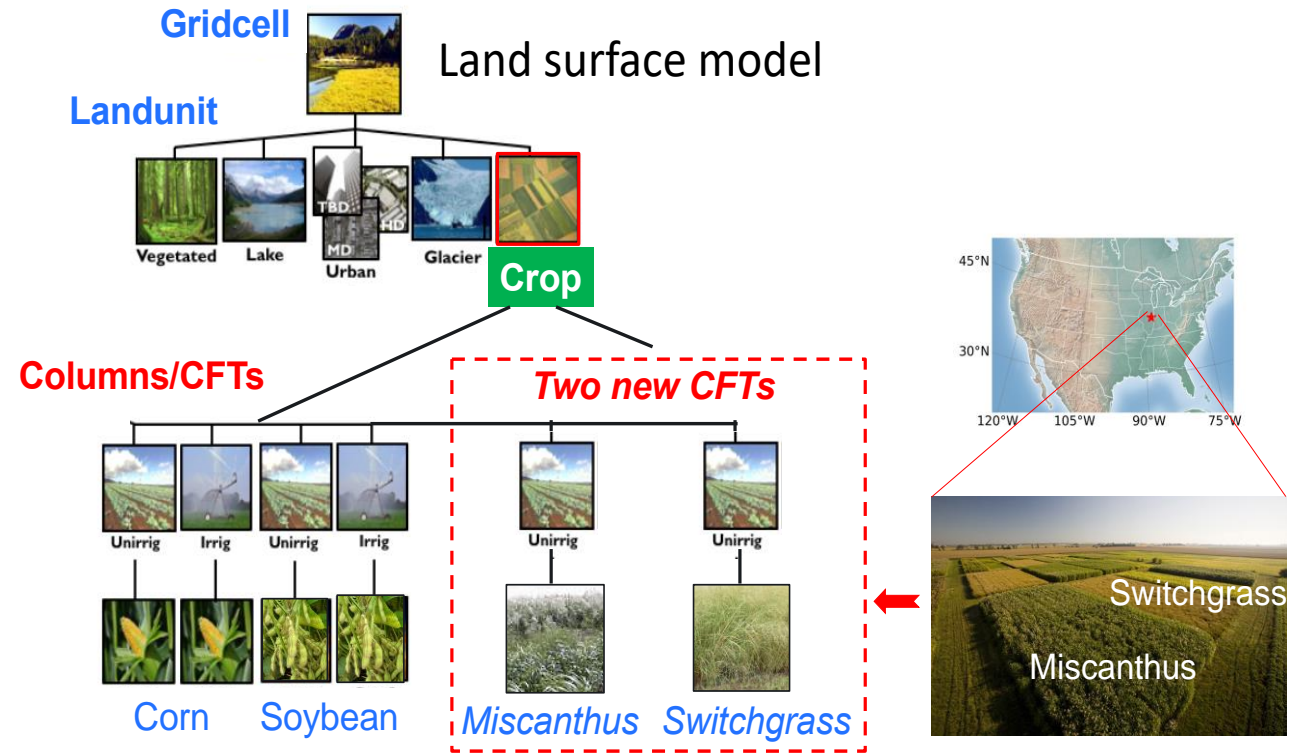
Gridcell

Land surface model

Landunit

Vegetated Lake TBD MD HD Urban Glacier

Crop

Columns/CFTs

Two new CFTs

Unirrig Irrig Unirrig Irrig Unirrig Unirrig

Corn Soybean Miscanthus Switchgrass

45°N

30°N

120°W 105°W 90°W 75°W

Switchgrass

Miscanthus